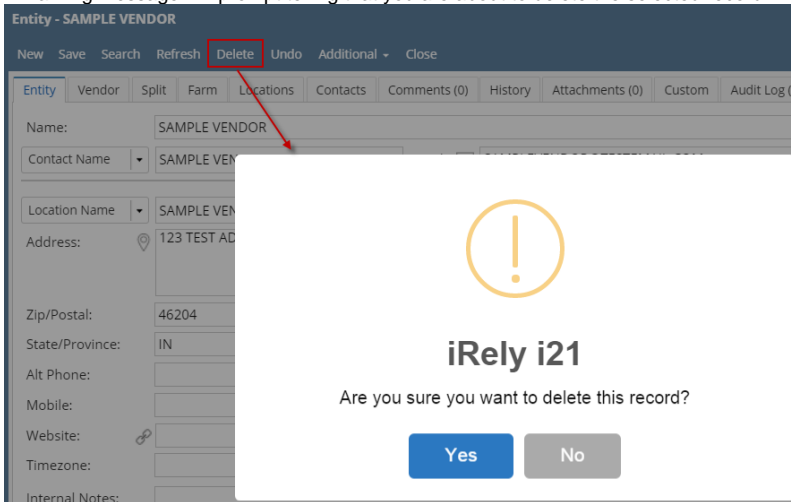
Entity - SAMPLE VENDOR

New Save Search Refresh Delete Undo Additional Close

Entity Vendor Split Farm Locations Contacts Comments (0) History Attachments (0) Custom Audit Log

Name: SAMPLE VENDOR

Contact Name SAMPLE VEN

Location Name SAMPLE VEN

Address: 123 TEST AD

Zip/Postal: 46204

State/Province: IN

Alt Phone:

Mobile:

Website:

Timezone:

Internal Notes:

iRely i21

Are you sure you want to delete this record?

Yes No